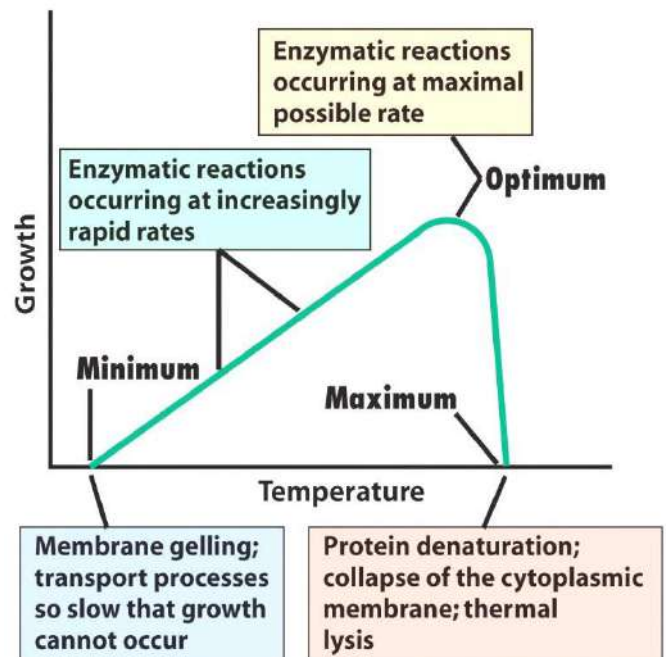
Enzymatic reactions occurring at maximal possible rate

Enzymatic reactions occurring at increasingly rapid rates

Optimum

Growth

Minimum

Maximum

Temperature

Membrane gelling; transport processes so slow that growth cannot occur

Protein denaturation; collapse of the cytoplasmic membrane; thermal lysis